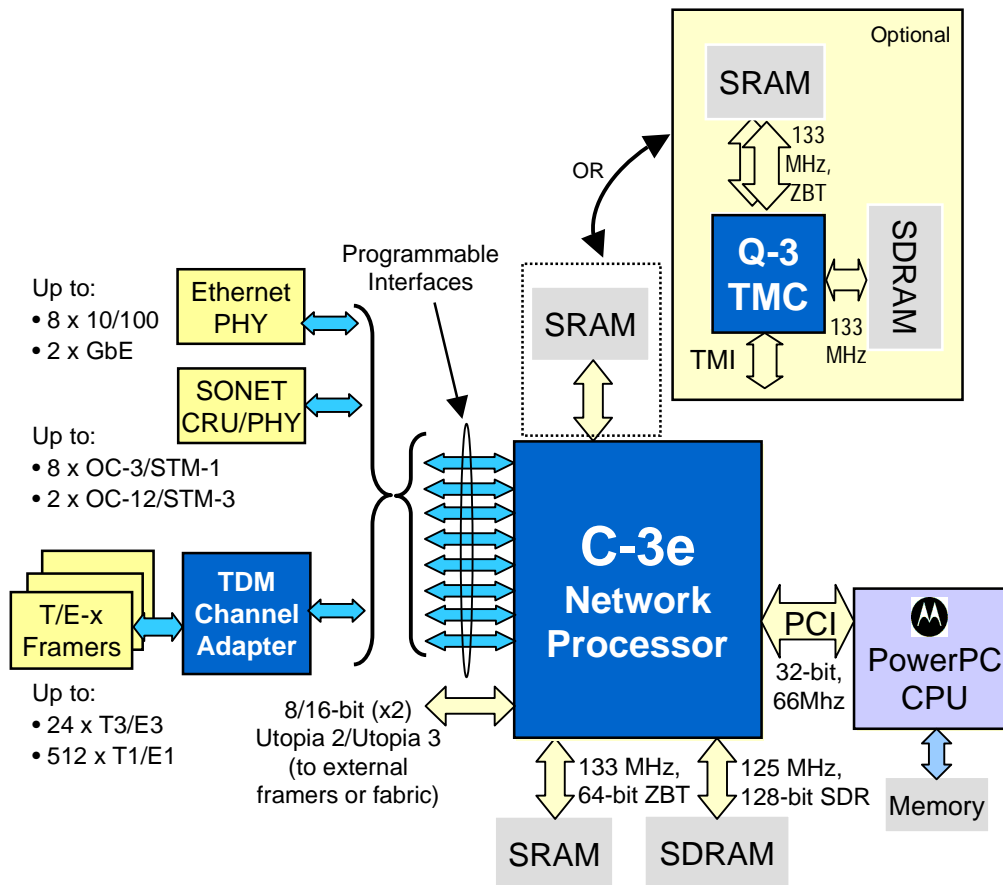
Optional

SRAM

133 MHz, ZBT

Q-3 TMC

SDRAM

133 MHz

TMI

OR

Programmable Interfaces

SRAM

Up to:
• 8 x 10/100
• 2 x GbE

Ethernet PHY

SONET CRU/PHY

Up to:
• 8 x OC-3/STM-1
• 2 x OC-12/STM-3

T/E-x Framers

TDM Channel Adapter

Up to:
• 24 x T3/E3
• 512 x T1/E1

C-3e Network Processor

PCI

32-bit, 66Mhz

PowerPC CPU

Memory

8/16-bit (x2) Utopia 2/Utopia 3 (to external framers or fabric)

133 MHz, 64-bit ZBT

125 MHz, 128-bit SDR

SRAM

SDRAM